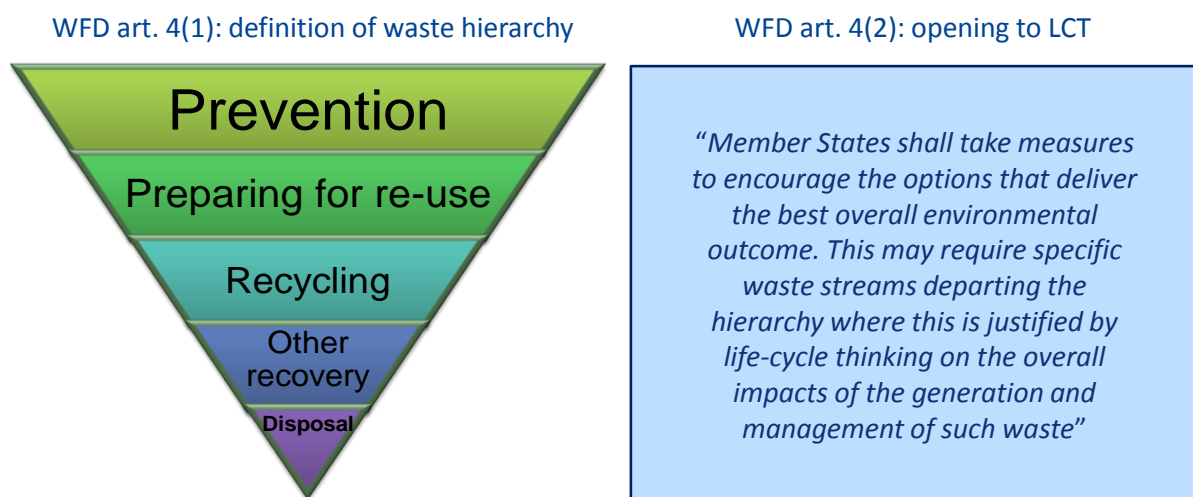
WFD art. 4(1): definition of waste hierarchy

Prevention

Preparing for re-use

Recycling

Other recovery

Disposal

WFD art. 4(2): opening to LCT

"Member States shall take measures to encourage the options that deliver the best overall environmental outcome. This may require specific waste streams departing the hierarchy where this is justified by life-cycle thinking on the overall impacts of the generation and management of such waste"